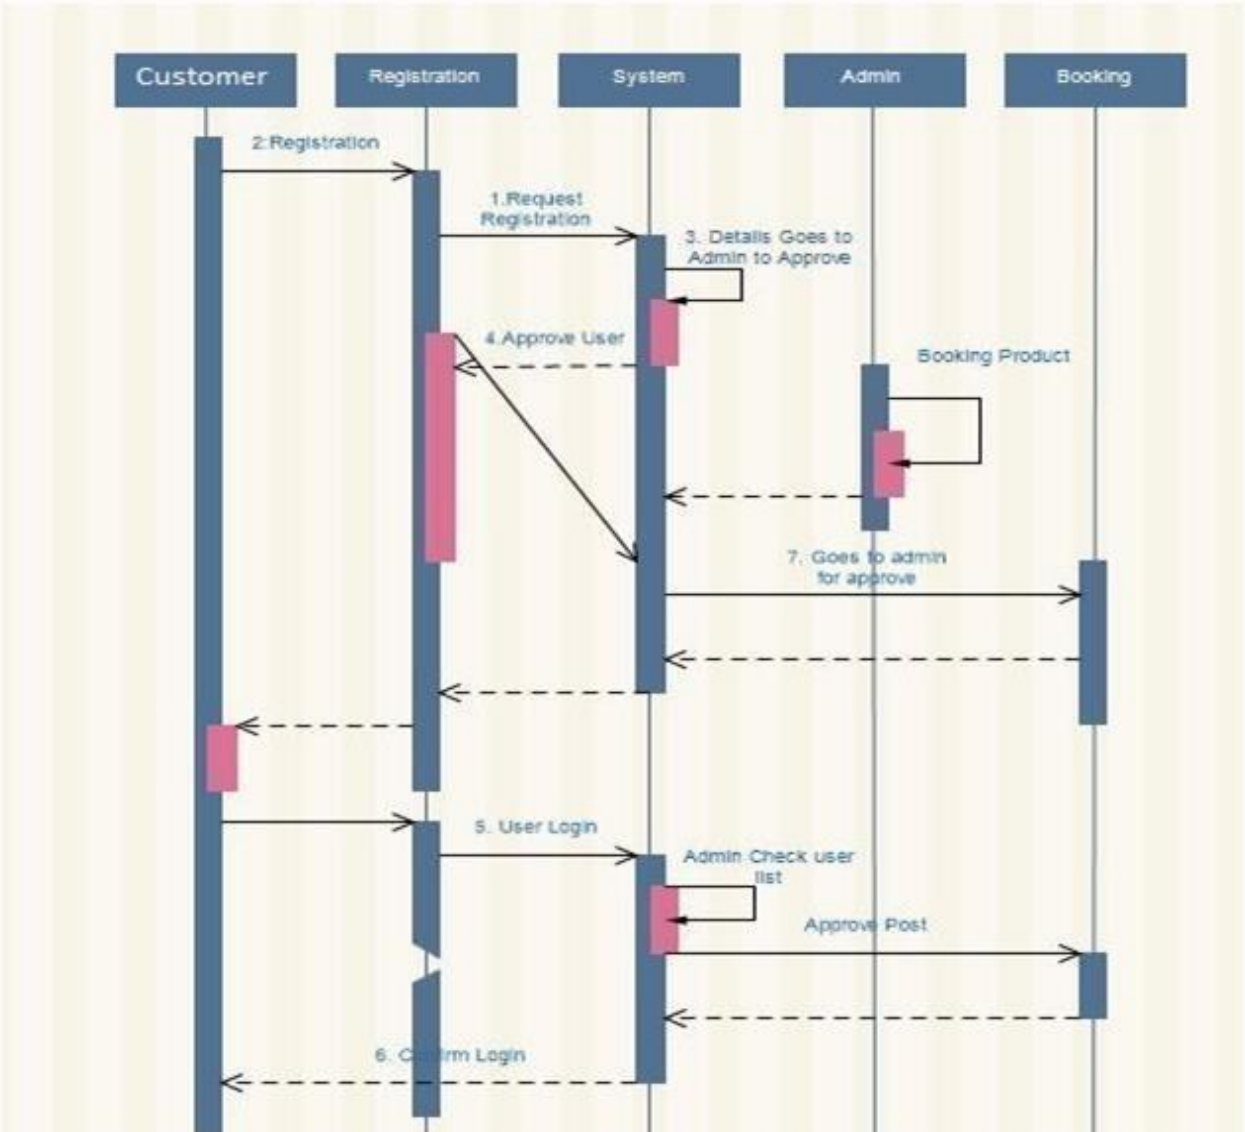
Customer
Registration
System
Admin
Booking

2.Registration

1.Request Registration

3. Details Goes to Admin to Approve

4.Approve User

Booking Product

7. Goes to admin for approve

5. User Login

Admin Check user list

Approve Post

6. C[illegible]rm Login